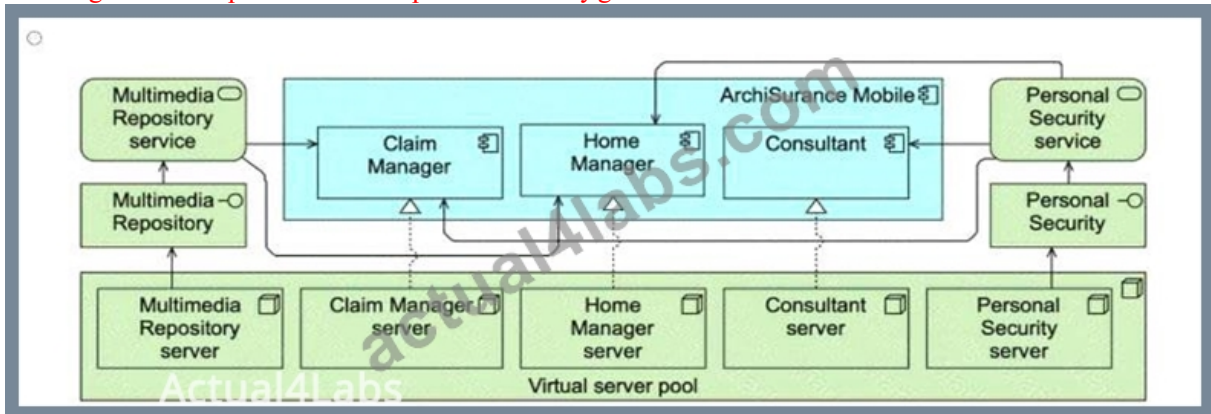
Multimedia Repository service

ArchiSurance Mobile

Claim Manager

Home Manager

Consultant

Personal Security service

Multimedia Repository

Personal Security

Multimedia Repository server

Claim Manager server

Home Manager server

Consultant server

Personal Security server

Virtual server pool

actual4labs.com

Actual4Labs